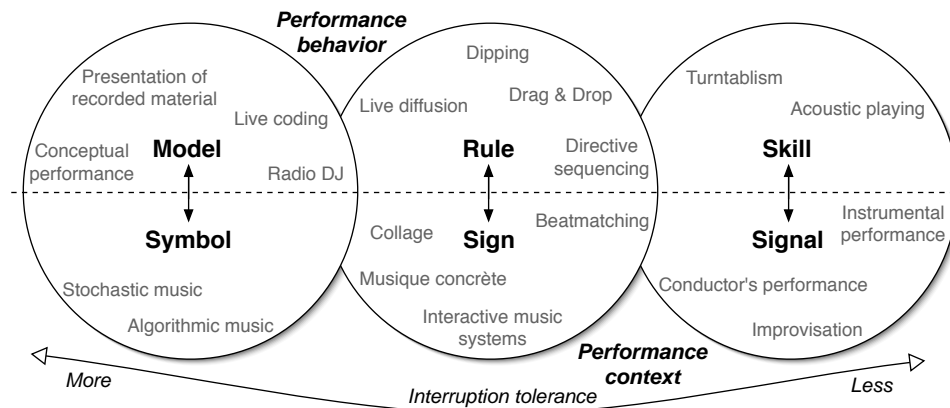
Performance behavior

Presentation of recorded material
Live coding
Conceptual performance
Model
Radio DJ
Symbol
Stochastic music
Algorithmic music

Dipping
Live diffusion
Drag & Drop
Rule
Directive sequencing
Beatmatching
Collage
Sign
Musique concrète
Interactive music systems

Turntablism
Acoustic playing
Skill
Signal
Instrumental performance
Conductor's performance
Improvisation

Performance context

More
Interruption tolerance
Less